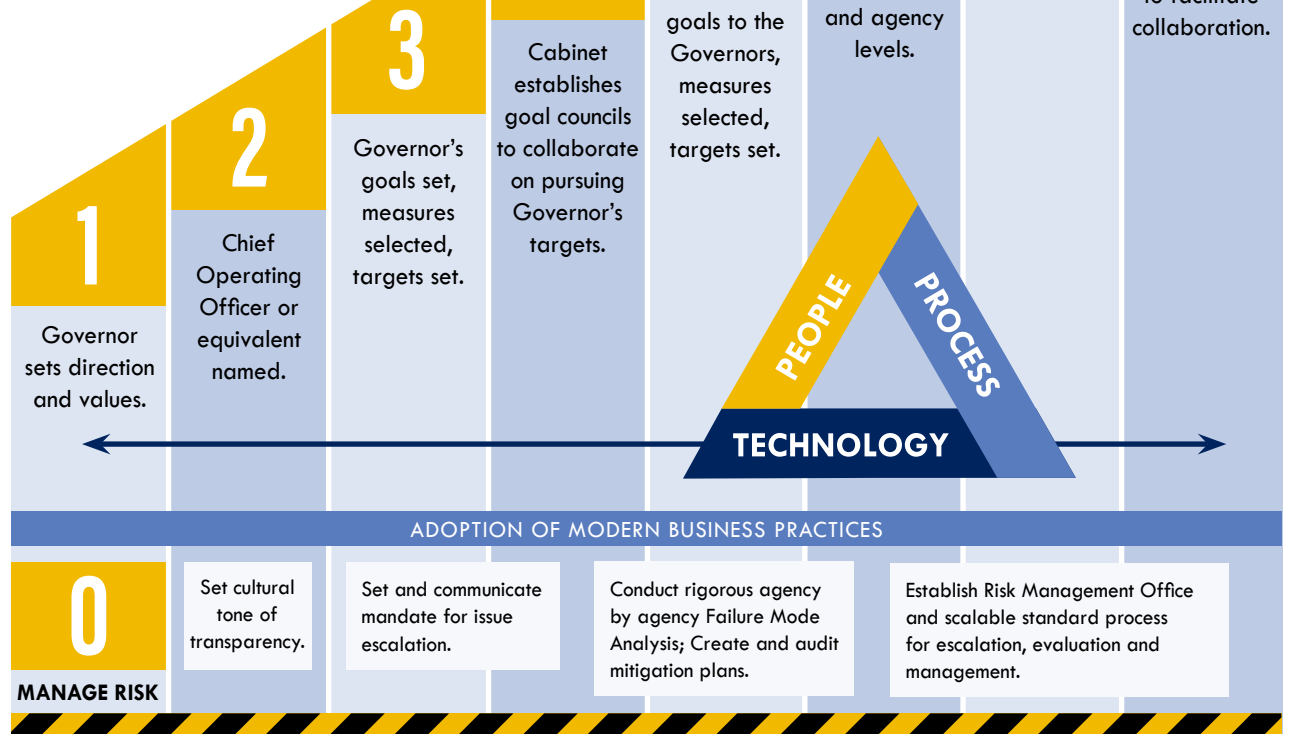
3

goals to the Governors, measures selected, targets set.

and agency levels.

collaboration.

1

Governor sets direction and values.

2

Chief Operating Officer or equivalent named.

Governor's goals set, measures selected, targets set.

Cabinet establishes goal councils to collaborate on pursuing Governor's targets.

PEOPLE

PROCESS

TECHNOLOGY

ADOPTION OF MODERN BUSINESS PRACTICES

0

MANAGE RISK

Set cultural tone of transparency.

Set and communicate mandate for issue escalation.

Conduct rigorous agency by agency Failure Mode Analysis; Create and audit mitigation plans.

Establish Risk Management Office and scalable standard process for escalation, evaluation and management.